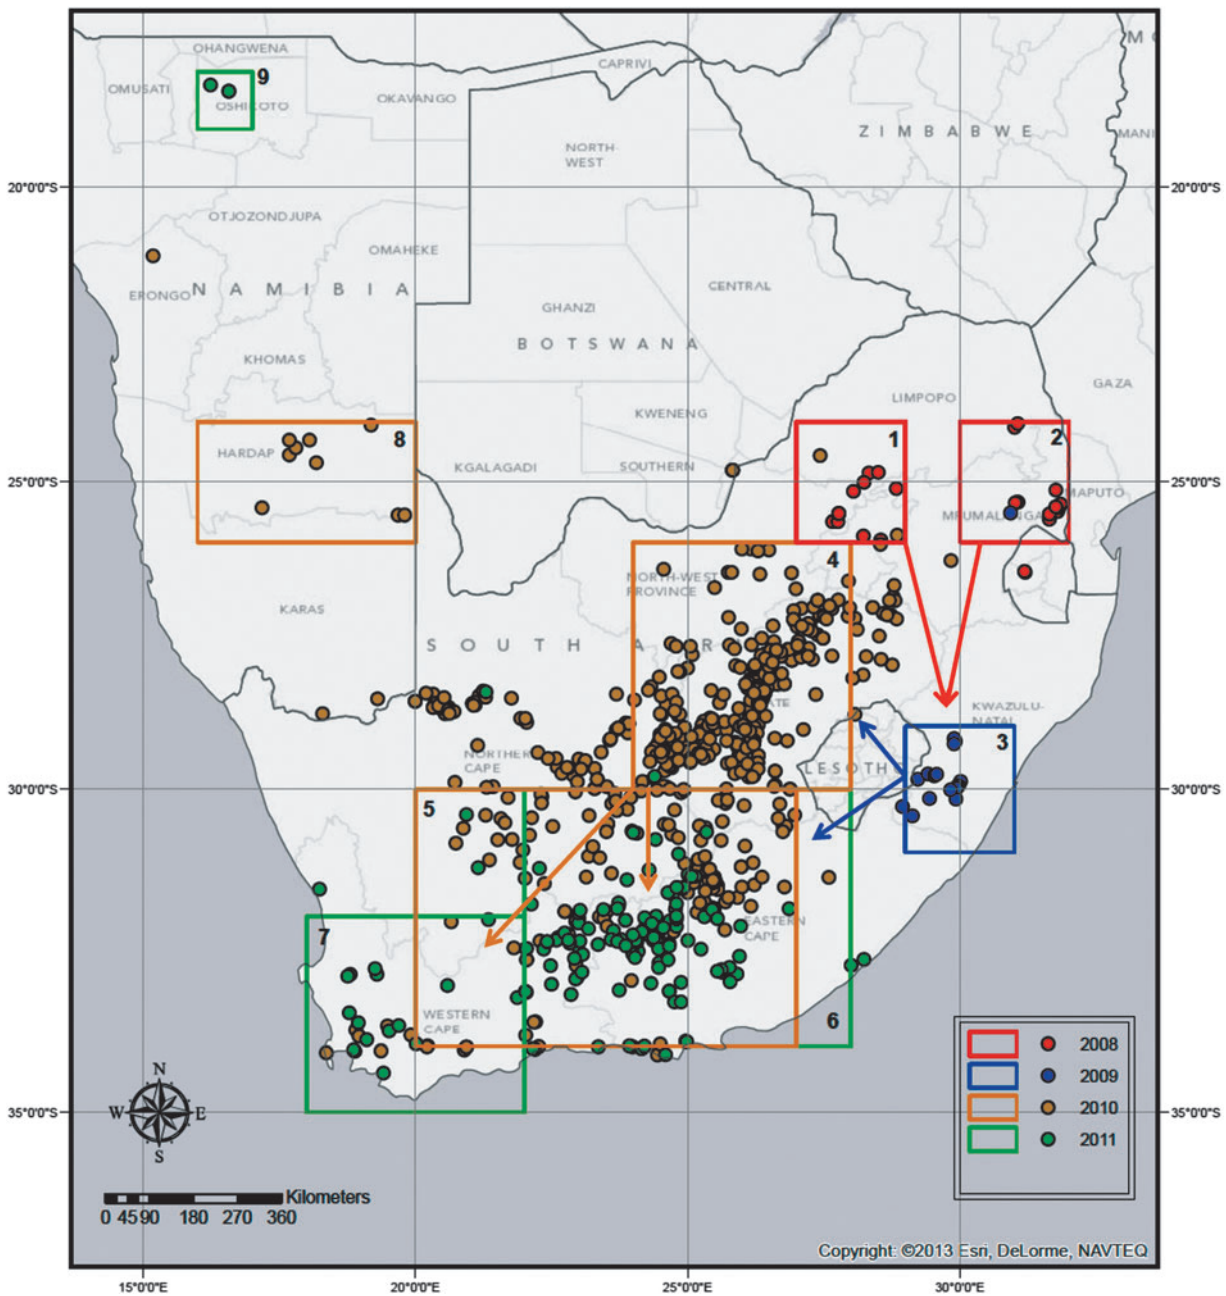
OHANGWENA
9
OMUSATI
OSHIKOTO
CAPRIVI
OKAVANGO
M
NORTH-WEST
ZIMBABWE
MANI
20°0'0"S
20°0'0"S
OTJOZONDJUPA
OMAHEKE
ERONGO
NAMIBIA
CENTRAL
GHANZI
BOTSWANA
KHOMAS
GAZA
LIMPOPO
KWENENG
1
2
HARDAP
8
KGALAGADI
SOUTHERN
MAPUTO
25°0'0"S
25°0'0"S
MPUMALANGA
4
NORTH-WEST PROVINCE
KARAS
SOUTH AFRICA
KWAZULU-NATAL
FREE STATE
3
NORTHERN CAPE
LESOTHO
30°0'0"S
30°0'0"S
5
EASTERN CAPE
7
WESTERN CAPE
6
2008
2009
2010
2011
35°0'0"S
35°0'0"S
N
W
E
S
0 45 90 180 270 360 Kilometers
Copyright: ©2013 Esri, DeLorme, NAVTEQ
15°0'0"E
20°0'0"E
25°0'0"E
30°0'0"E